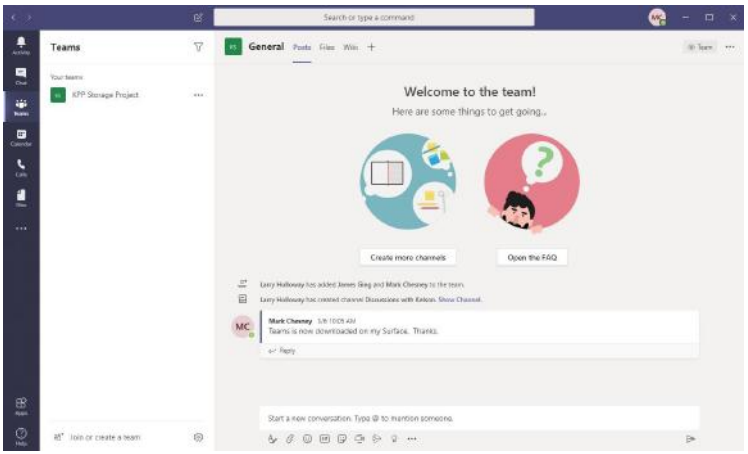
Search or type a command

MC

Activity

Chat

Teams

Calendar

Calls

Files

...

Apps

Help

Teams

Your teams

KS KPP Storage Project ...

Join or create a team

KS General Posts Files Wiki +

Team ...

Welcome to the team!

Here are some things to get going...

Create more channels

Open the FAQ

Larry Holloway has added James Berg and Mark Chesney to the team.

Larry Holloway has created channel Discussions with Ketcon. Show Channel.

MC Mark Chesney 5/6 10:05 AM
Teams is now downloaded on my Surface. Thanks.

Reply

Start a new conversation. Type @ to mention someone.